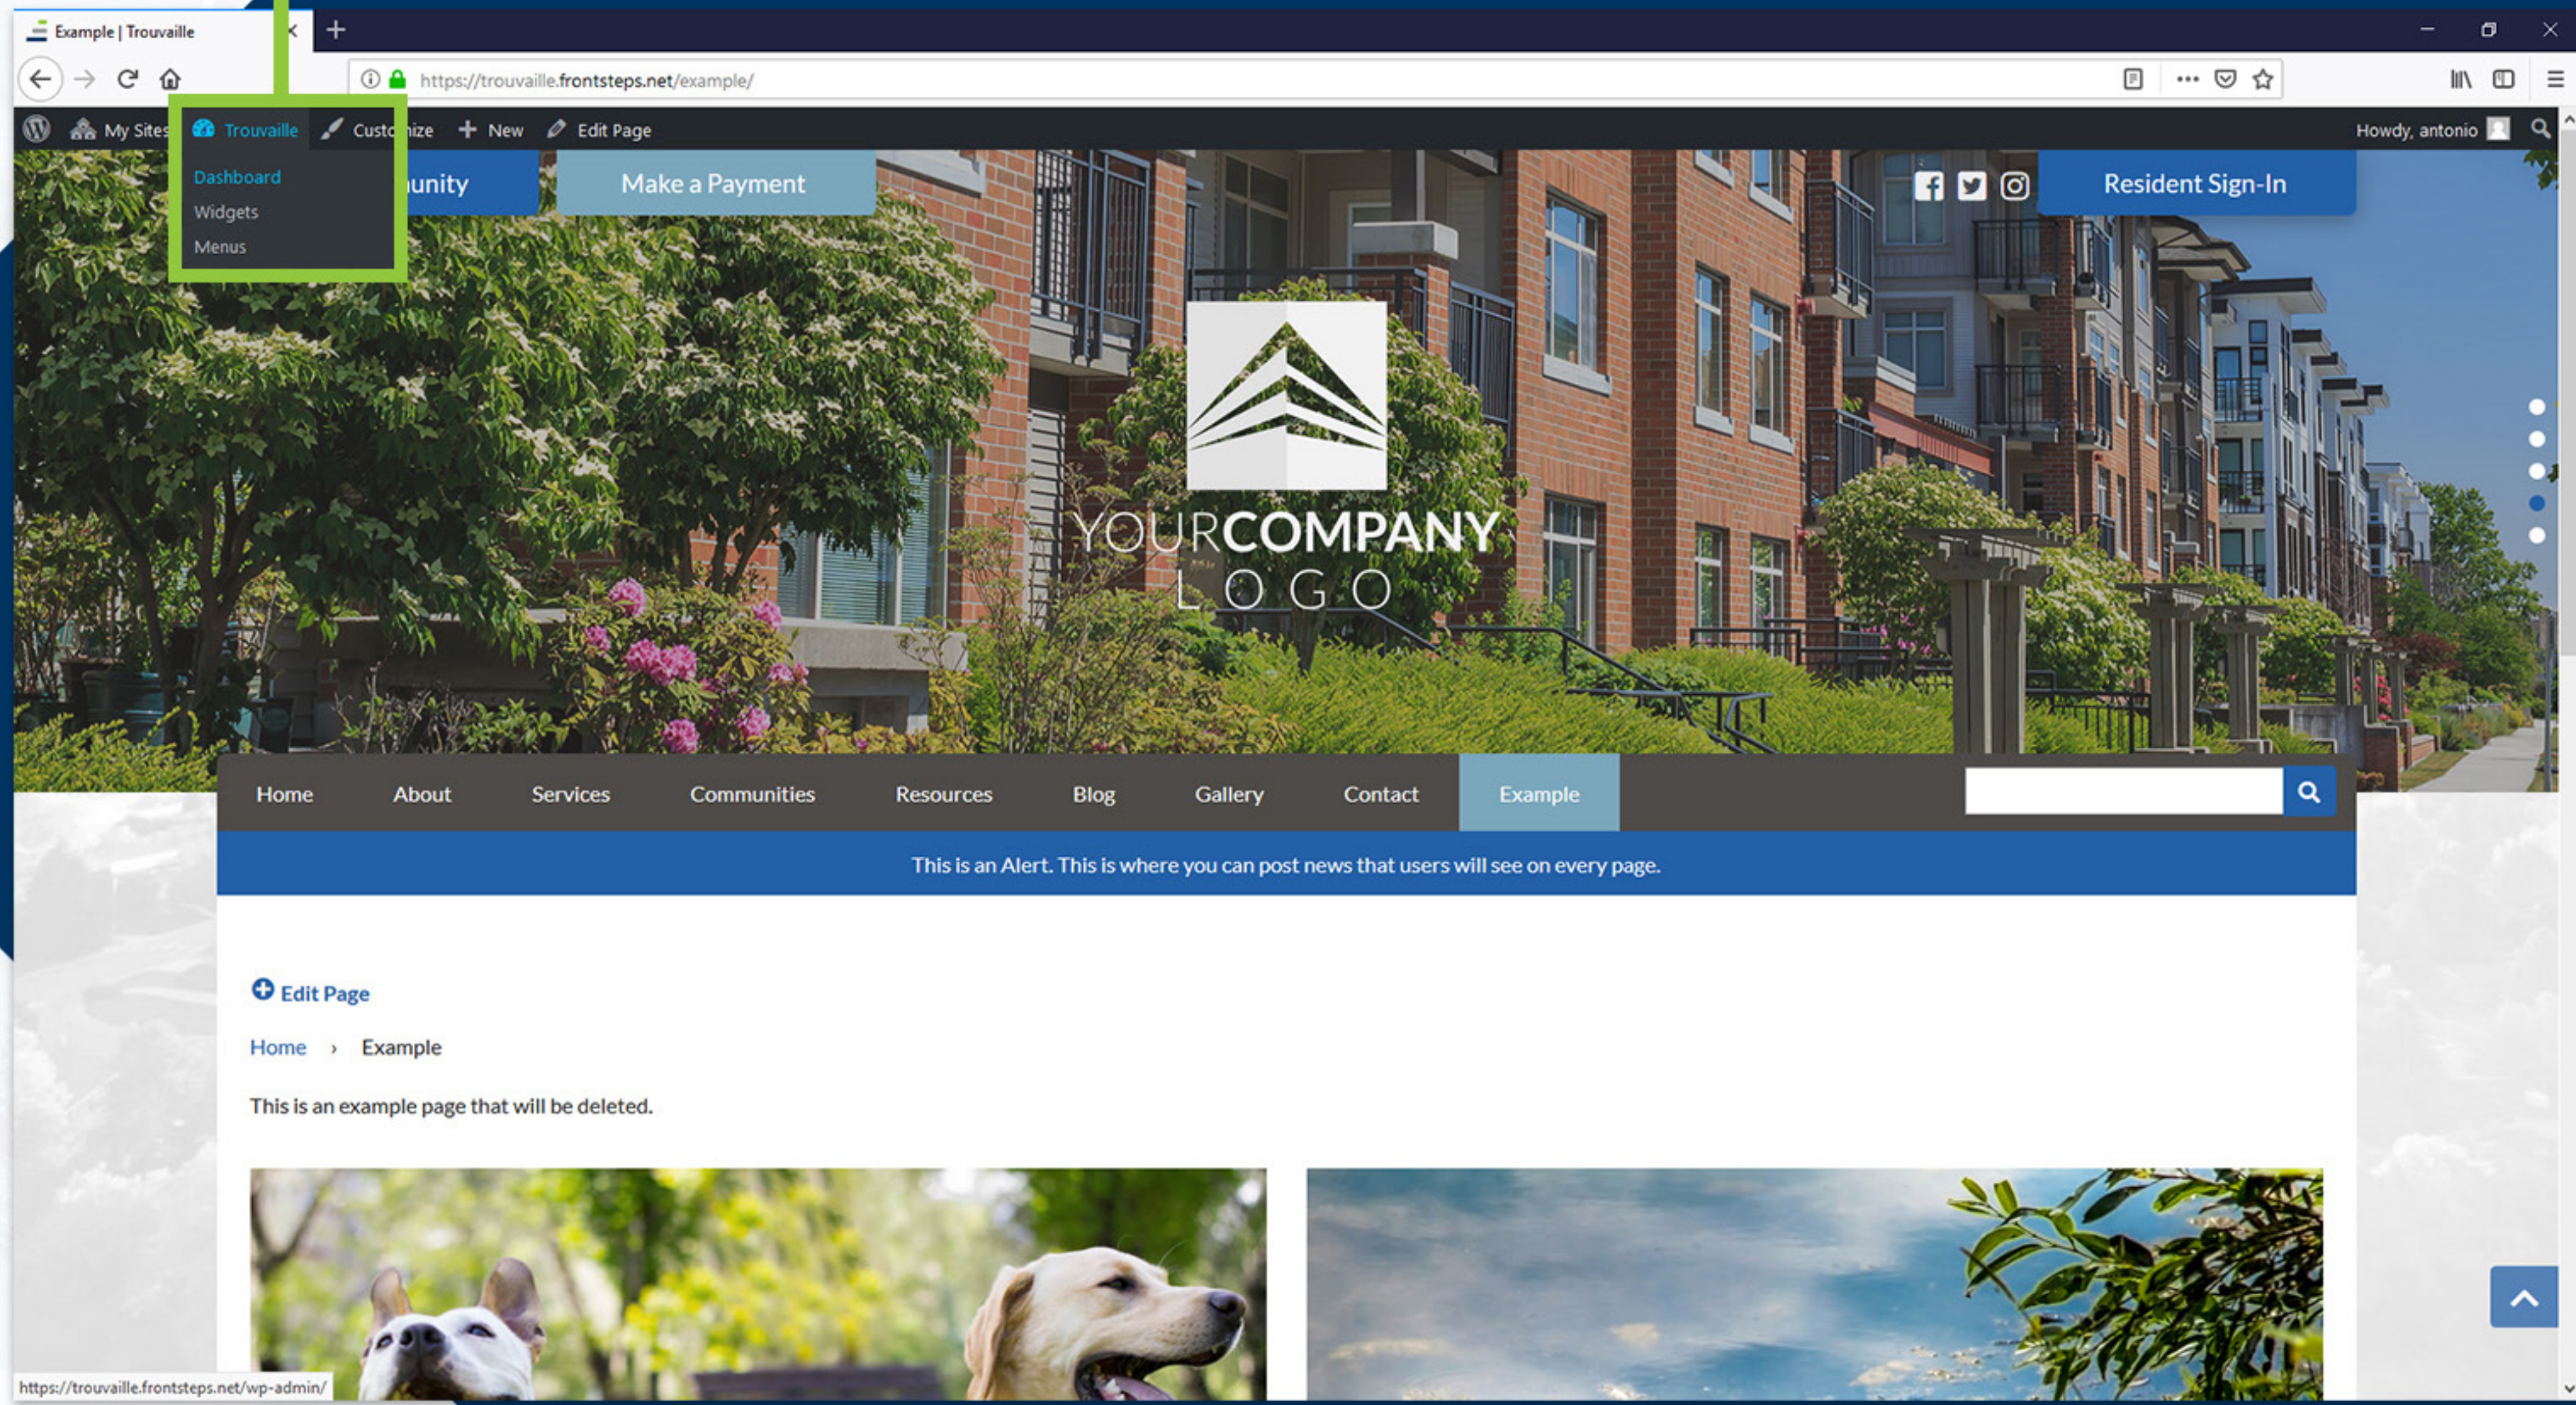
Example | Trouvaille

https://trouvaille.frontsteps.net/example/

My Sites Trouvaille Custo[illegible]ize + New Edit Page Howdy, antonio

Dashboard
Widgets
Menus

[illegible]unity Make a Payment Resident Sign-In

YOURCOMPANY
LOGO

Home About Services Communities Resources Blog Gallery Contact Example

This is an Alert. This is where you can post news that users will see on every page.

Edit Page

Home › Example

This is an example page that will be deleted.

https://trouvaille.frontsteps.net/wp-admin/